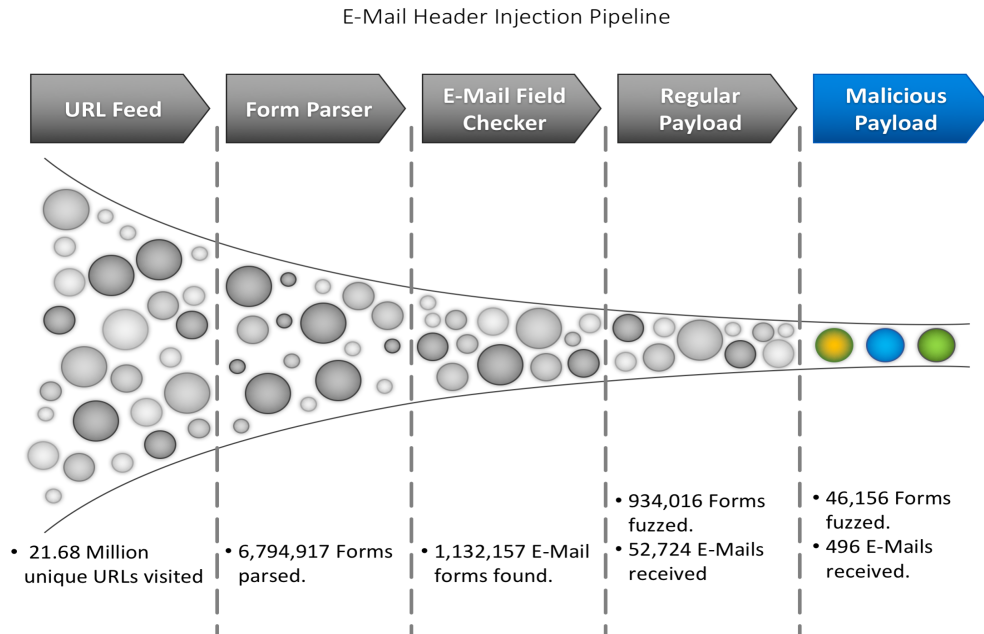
E-Mail Header Injection Pipeline

URL Feed

Form Parser

E-Mail Field Checker

Regular Payload

Malicious Payload

• 21.68 Million unique URLs visited

• 6,794,917 Forms parsed.

• 1,132,157 E-Mail forms found.

• 934,016 Forms fuzzed.
• 52,724 E-Mails received

• 46,156 Forms fuzzed.
• 496 E-Mails received.